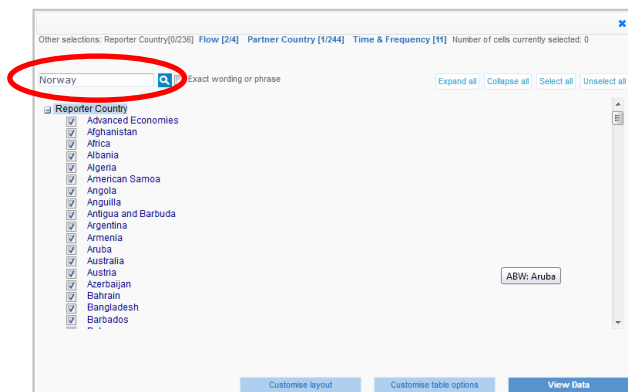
Other selections: Reporter Country[0/236] Flow [2/4] Partner Country [1/244] Time & Frequency [11] Number of cells currently selected: 0

Norway

Exact wording or phrase

Expand all Collapse all Select all Unselect all

Reporter Country
Advanced Economies
Afghanistan
Africa
Albania
Algeria
American Samoa
Angola
Anguilla
Antigua and Barbuda
Argentina
Armenia
Aruba
Australia
Austria
Azerbaijan
Bahrain
Bangladesh
Barbados

ABW: Aruba

Customise layout Customise table options View Data